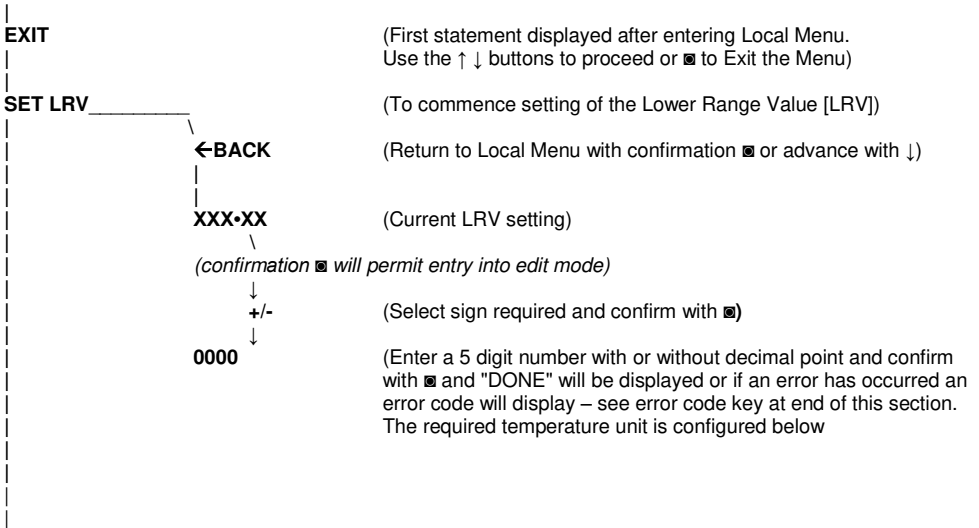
EXIT

(First statement displayed after entering Local Menu. Use the ↑ ↓ buttons to proceed or ◙ to Exit the Menu)

SET LRV

(To commence setting of the Lower Range Value [LRV])

←BACK

(Return to Local Menu with confirmation ◙ or advance with ↓)

XXX•XX

(Current LRV setting)

(confirmation ◙ will permit entry into edit mode)

+/-

(Select sign required and confirm with ◙)

0000

(Enter a 5 digit number with or without decimal point and confirm with ◙ and "DONE" will be displayed or if an error has occurred an error code will display – see error code key at end of this section. The required temperature unit is configured below